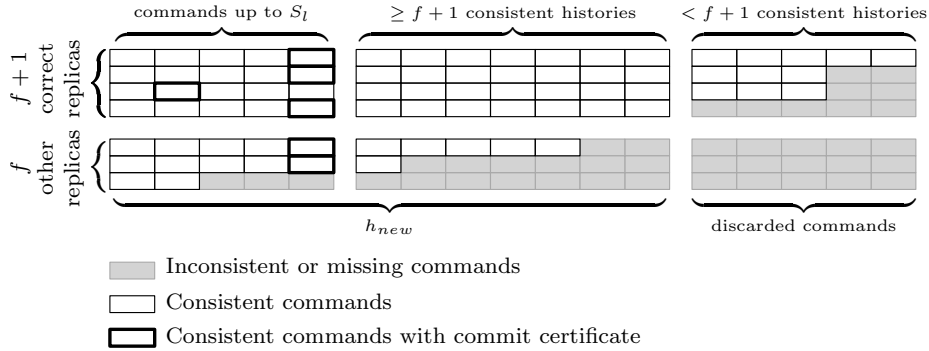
commands up to $S_l$

$\geq f+1$ consistent histories

$< f+1$ consistent histories

$f+1$ correct replicas

$f$ other replicas

$h_{new}$

discarded commands

Inconsistent or missing commands

Consistent commands

Consistent commands with commit certificate